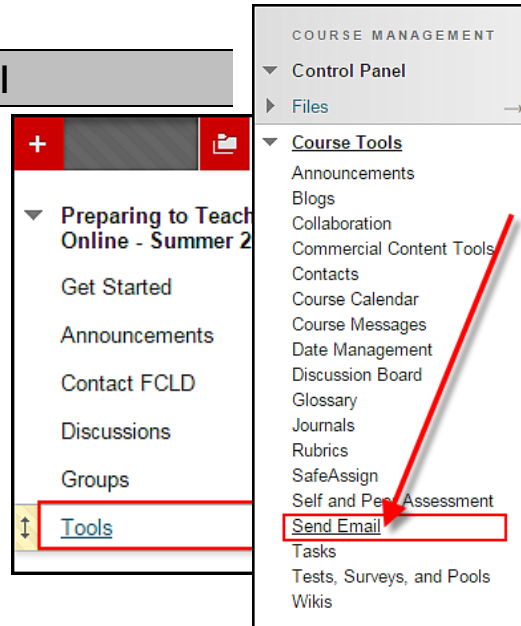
l

+

Preparing to Teach Online - Summer 2

Get Started

Announcements

Contact FCLD

Discussions

Groups

Tools

COURSE MANAGEMENT

Control Panel

Files

Course Tools

Announcements

Blogs

Collaboration

Commercial Content Tools

Contacts

Course Calendar

Course Messages

Date Management

Discussion Board

Glossary

Journals

Rubrics

SafeAssign

Self and Peer Assessment

Send Email

Tasks

Tests, Surveys, and Pools

Wikis